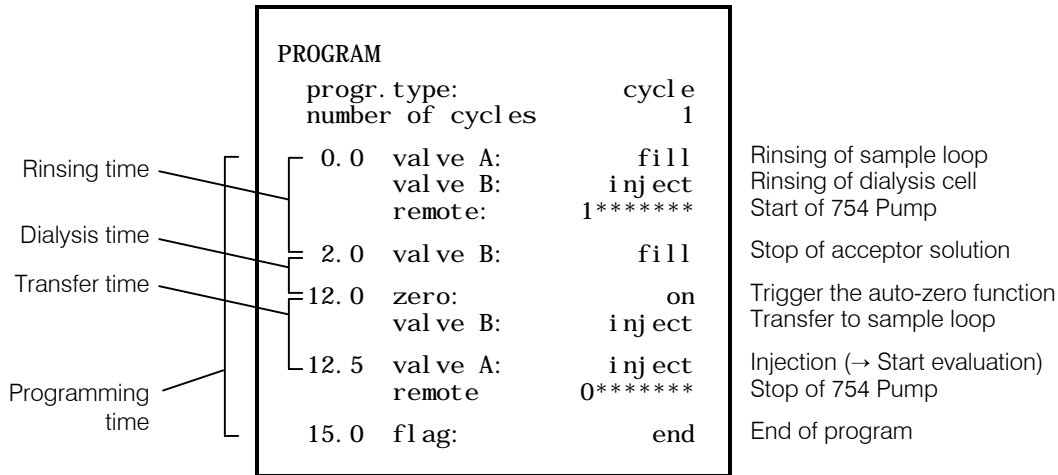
PROGRAM

progr. type: cycle
number of cycles 1

Rinsing time
0.0 valve A: fill — Rinsing of sample loop
valve B: inject — Rinsing of dialysis cell
remote: 1******* — Start of 754 Pump

Dialysis time
2.0 valve B: fill — Stop of acceptor solution

Transfer time
12.0 zero: on — Trigger the auto-zero function
valve B: inject — Transfer to sample loop

12.5 valve A: inject — Injection (→ Start evaluation)
remote 0******* — Stop of 754 Pump

Programming time
15.0 flag: end — End of program